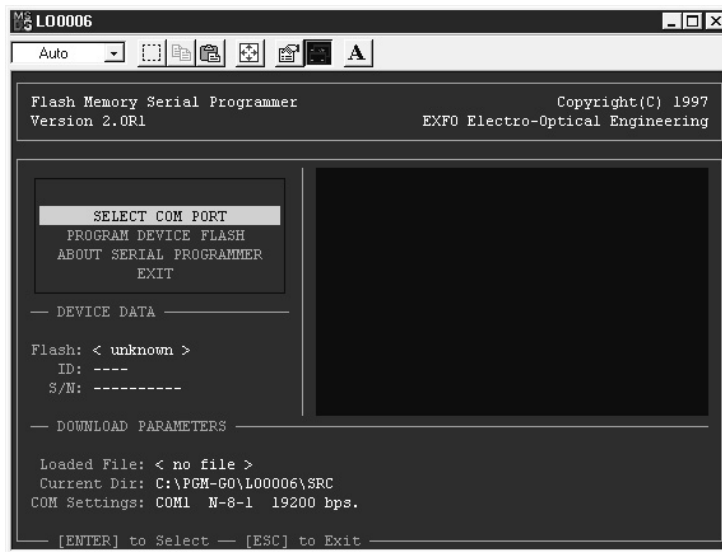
L00006

Auto

A

Flash Memory Serial Programmer
Version 2.0R1

Copyright(C) 1997
EXFO Electro-Optical Engineering

SELECT COM PORT
PROGRAM DEVICE FLASH
ABOUT SERIAL PROGRAMMER
EXIT

— DEVICE DATA —

Flash: < unknown >
ID: ----
S/N: ----------

— DOWNLOAD PARAMETERS —

Loaded File: < no file >
Current Dir: C:\PGM-GO\L00006\SRC
COM Settings: COM1 N-8-1 19200 bps.

— [ENTER] to Select — [ESC] to Exit —